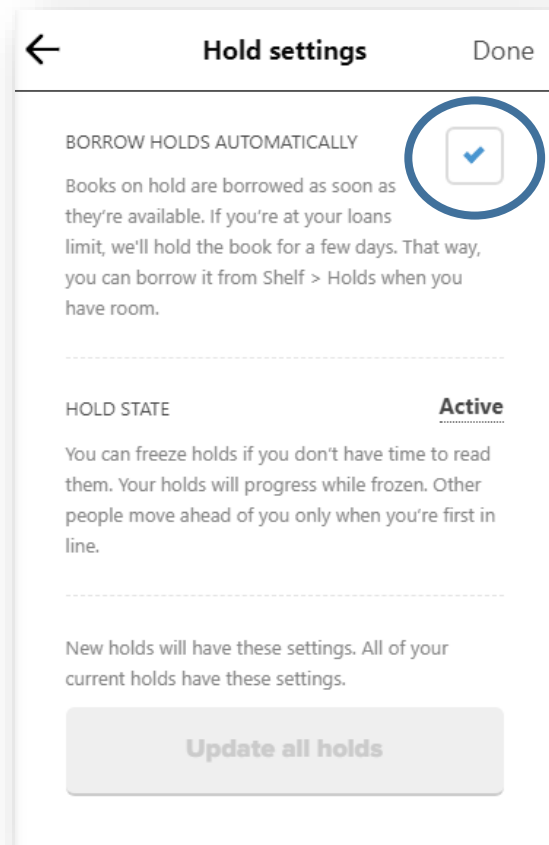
← Hold settings Done

BORROW HOLDS AUTOMATICALLY

Books on hold are borrowed as soon as they're available. If you're at your loans limit, we'll hold the book for a few days. That way, you can borrow it from Shelf > Holds when you have room.

HOLD STATE Active

You can freeze holds if you don't have time to read them. Your holds will progress while frozen. Other people move ahead of you only when you're first in line.

New holds will have these settings. All of your current holds have these settings.

Update all holds